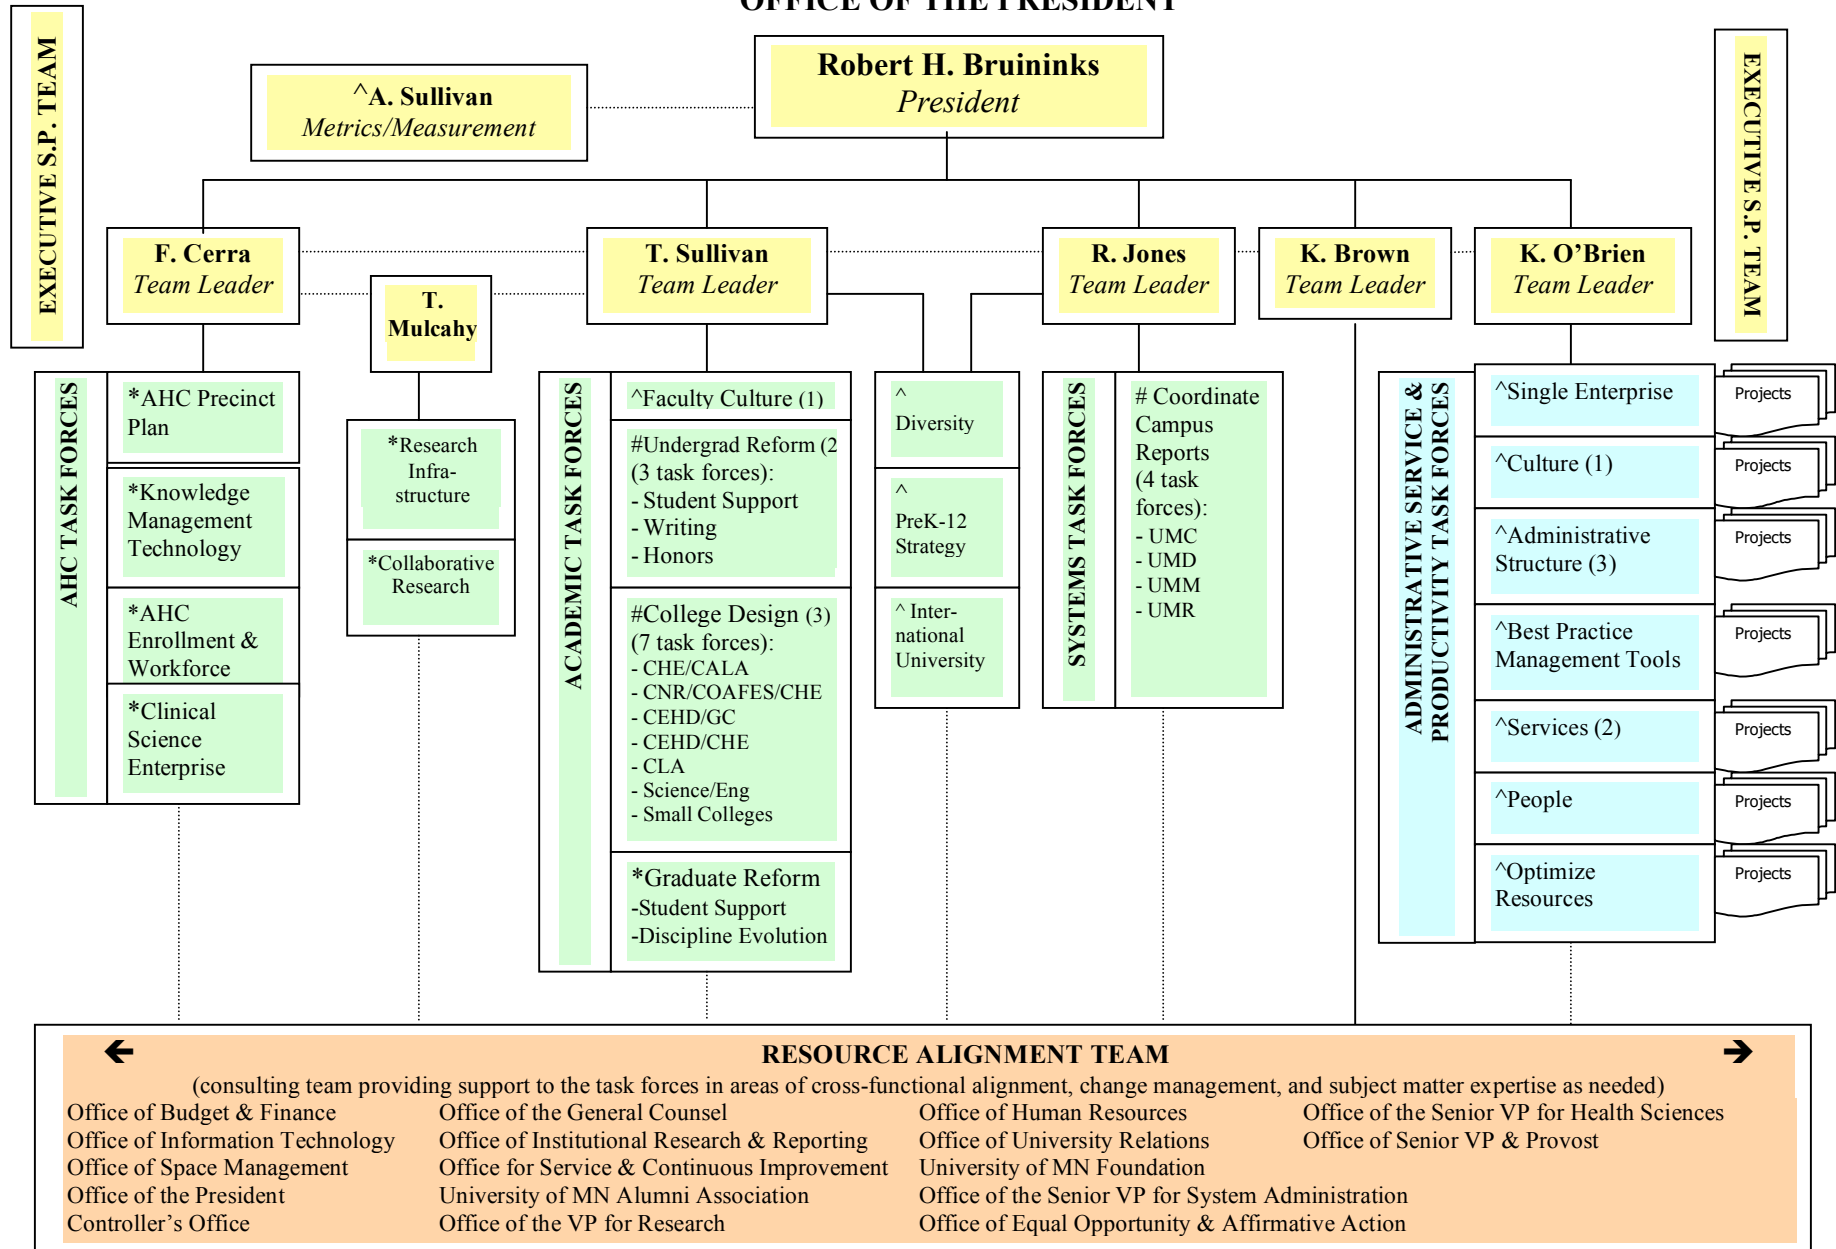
OFFICE OF THE PRESIDENT

EXECUTIVE S.P. TEAM

Robert H. Bruininks
President

^A. Sullivan
Metrics/Measurement

EXECUTIVE S.P. TEAM

F. Cerra
Team Leader

T. Mulcahy

T. Sullivan
Team Leader

R. Jones
Team Leader

K. Brown
Team Leader

K. O'Brien
Team Leader

AHC TASK FORCES

*AHC Precinct Plan

*Knowledge Management Technology

*AHC Enrollment & Workforce

*Clinical Science Enterprise

*Research Infra-structure

*Collaborative Research

ACADEMIC TASK FORCES

^Faculty Culture (1)

#Undergrad Reform (2 (3 task forces):
- Student Support
- Writing
- Honors

#College Design (3) (7 task forces):
- CHE/CALA
- CNR/COAFES/CHE
- CEHD/GC
- CEHD/CHE
- CLA
- Science/Eng
- Small Colleges

*Graduate Reform
-Student Support
-Discipline Evolution

^ Diversity

^ PreK-12 Strategy

^ Inter-national University

SYSTEMS TASK FORCES

# Coordinate Campus Reports (4 task forces):
- UMC
- UMD
- UMM
- UMR

ADMINISTRATIVE SERVICE & PRODUCTIVITY TASK FORCES

^Single Enterprise
Projects

^Culture (1)
Projects

^Administrative Structure (3)
Projects

^Best Practice Management Tools
Projects

^Services (2)
Projects

^People
Projects

^Optimize Resources
Projects

RESOURCE ALIGNMENT TEAM
(consulting team providing support to the task forces in areas of cross-functional alignment, change management, and subject matter expertise as needed)

Office of Budget & Finance
Office of Information Technology
Office of Space Management
Office of the President
Controller's Office

Office of the General Counsel
Office of Institutional Research & Reporting
Office for Service & Continuous Improvement
University of MN Alumni Association
Office of the VP for Research

Office of Human Resources
Office of University Relations
University of MN Foundation
Office of the Senior VP for System Administration
Office of Equal Opportunity & Affirmative Action

Office of the Senior VP for Health Sciences
Office of Senior VP & Provost